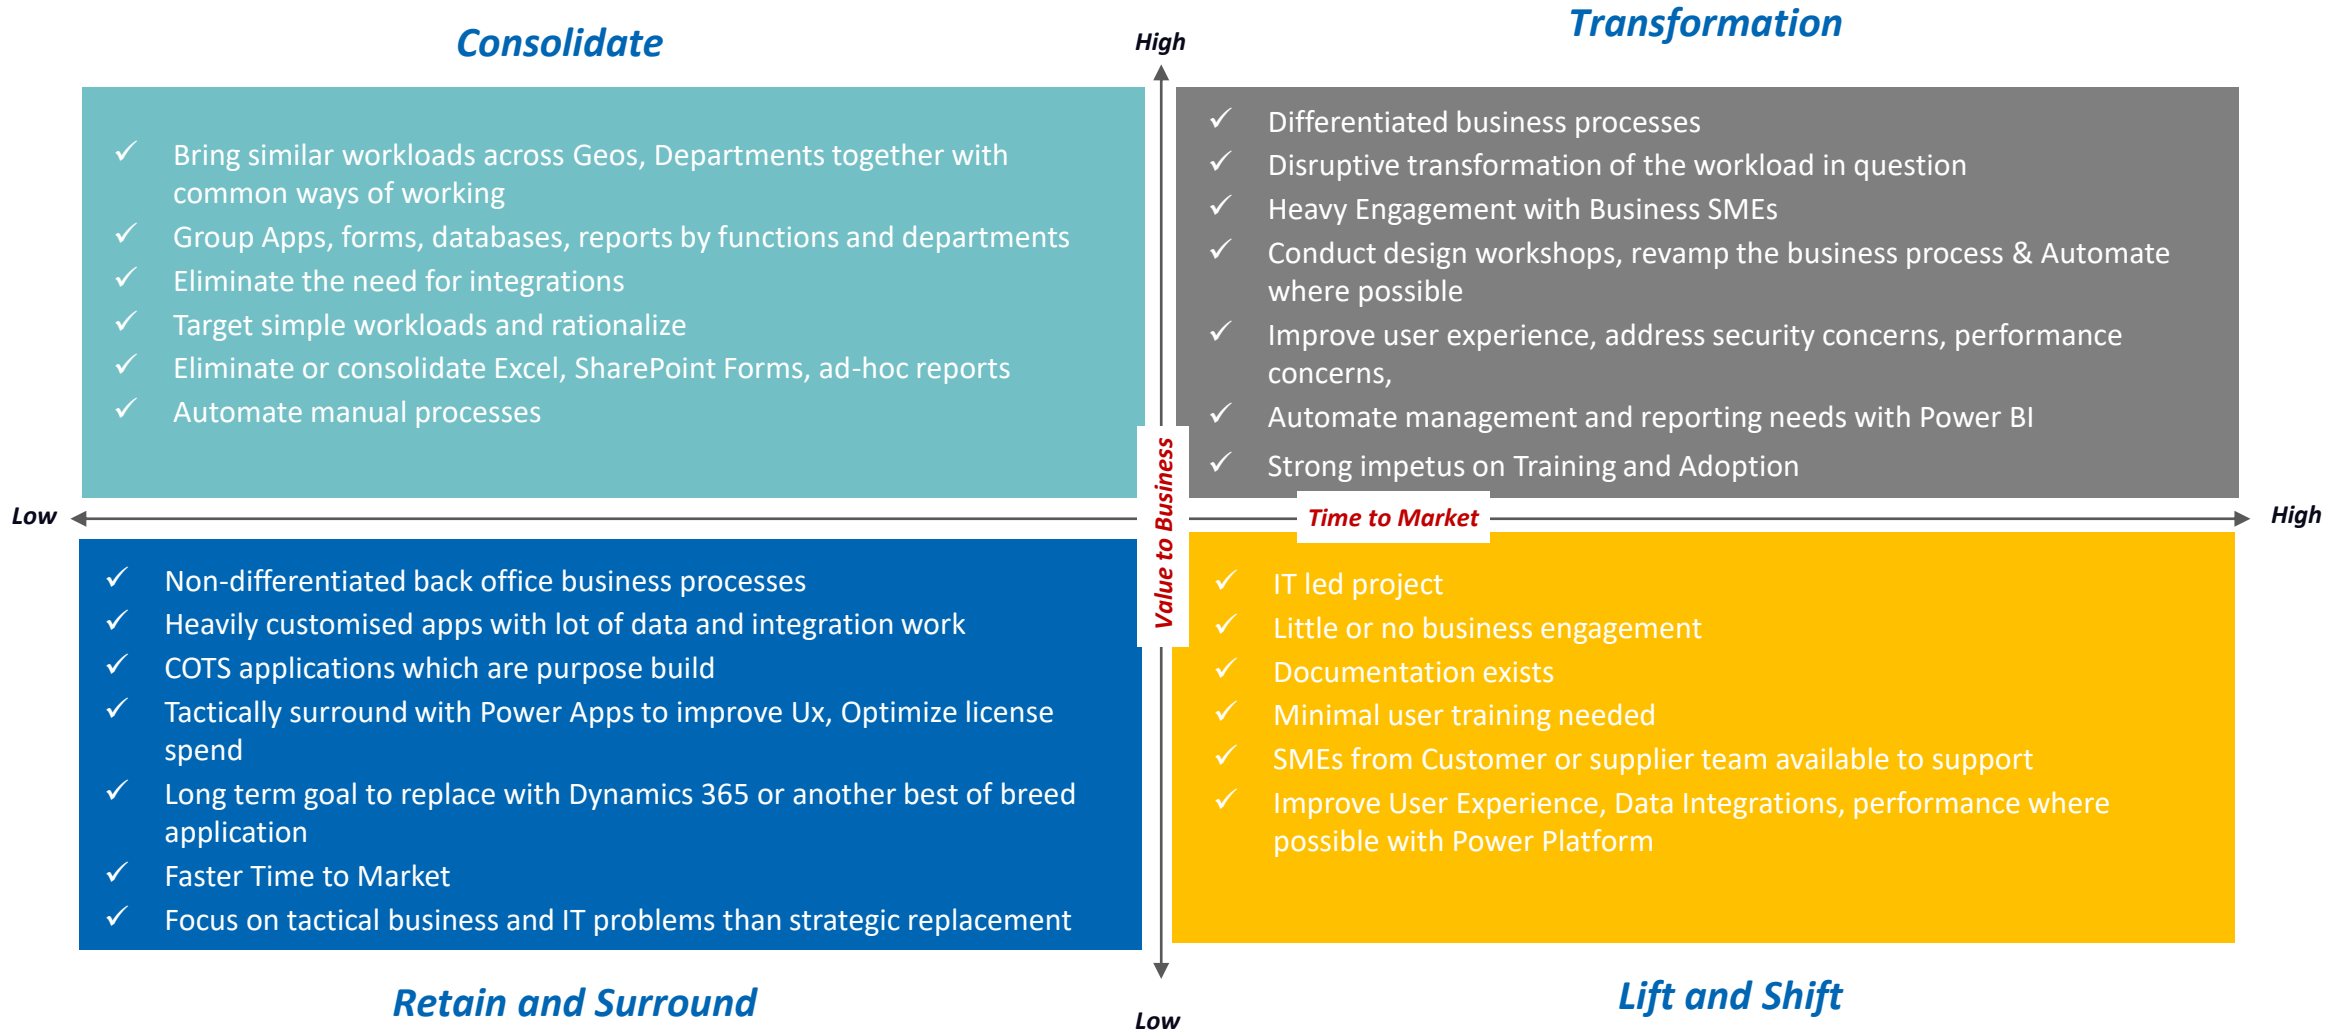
Consolidate

High

Transformation

✓ Bring similar workloads across Geos, Departments together with common ways of working
✓ Group Apps, forms, databases, reports by functions and departments
✓ Eliminate the need for integrations
✓ Target simple workloads and rationalize
✓ Eliminate or consolidate Excel, SharePoint Forms, ad-hoc reports
✓ Automate manual processes

✓ Differentiated business processes
✓ Disruptive transformation of the workload in question
✓ Heavy Engagement with Business SMEs
✓ Conduct design workshops, revamp the business process & Automate where possible
✓ Improve user experience, address security concerns, performance concerns,
✓ Automate management and reporting needs with Power BI
✓ Strong impetus on Training and Adoption

Value to Business

Low

Time to Market

High

✓ Non-differentiated back office business processes
✓ Heavily customised apps with lot of data and integration work
✓ COTS applications which are purpose build
✓ Tactically surround with Power Apps to improve Ux, Optimize license spend
✓ Long term goal to replace with Dynamics 365 or another best of breed application
✓ Faster Time to Market
✓ Focus on tactical business and IT problems than strategic replacement

✓ IT led project
✓ Little or no business engagement
✓ Documentation exists
✓ Minimal user training needed
✓ SMEs from Customer or supplier team available to support
✓ Improve User Experience, Data Integrations, performance where possible with Power Platform

Retain and Surround

Low

Lift and Shift